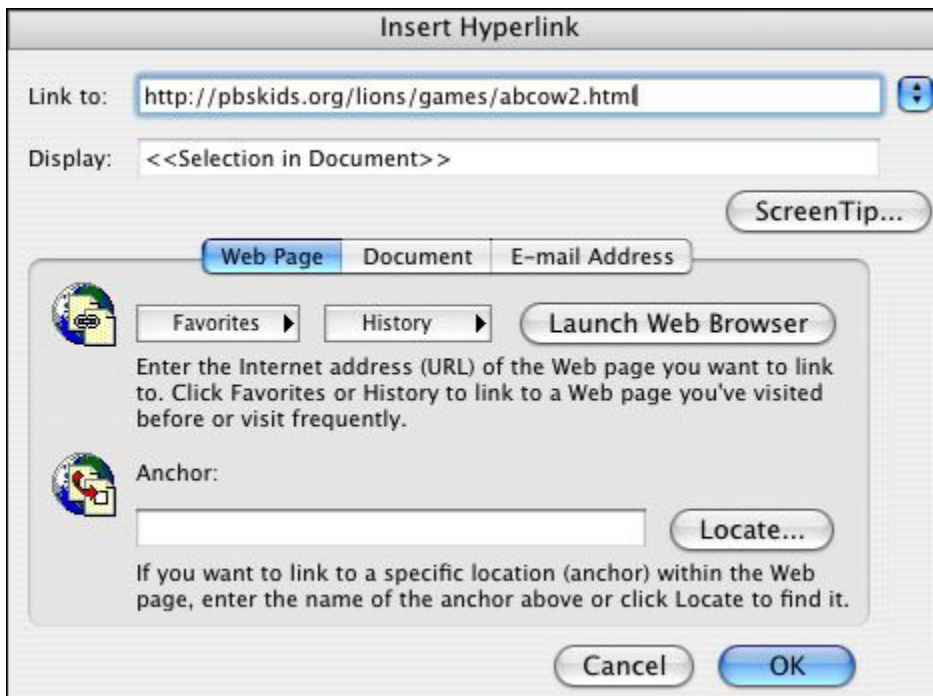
Insert Hyperlink

Link to: http://pbskids.org/lions/games/abcow2.html

Display: <<Selection in Document>>

ScreenTip...

Web Page Document E-mail Address

Favorites History Launch Web Browser

Enter the Internet address (URL) of the Web page you want to link to. Click Favorites or History to link to a Web page you've visited before or visit frequently.

Anchor:

Locate...

If you want to link to a specific location (anchor) within the Web page, enter the name of the anchor above or click Locate to find it.

Cancel OK